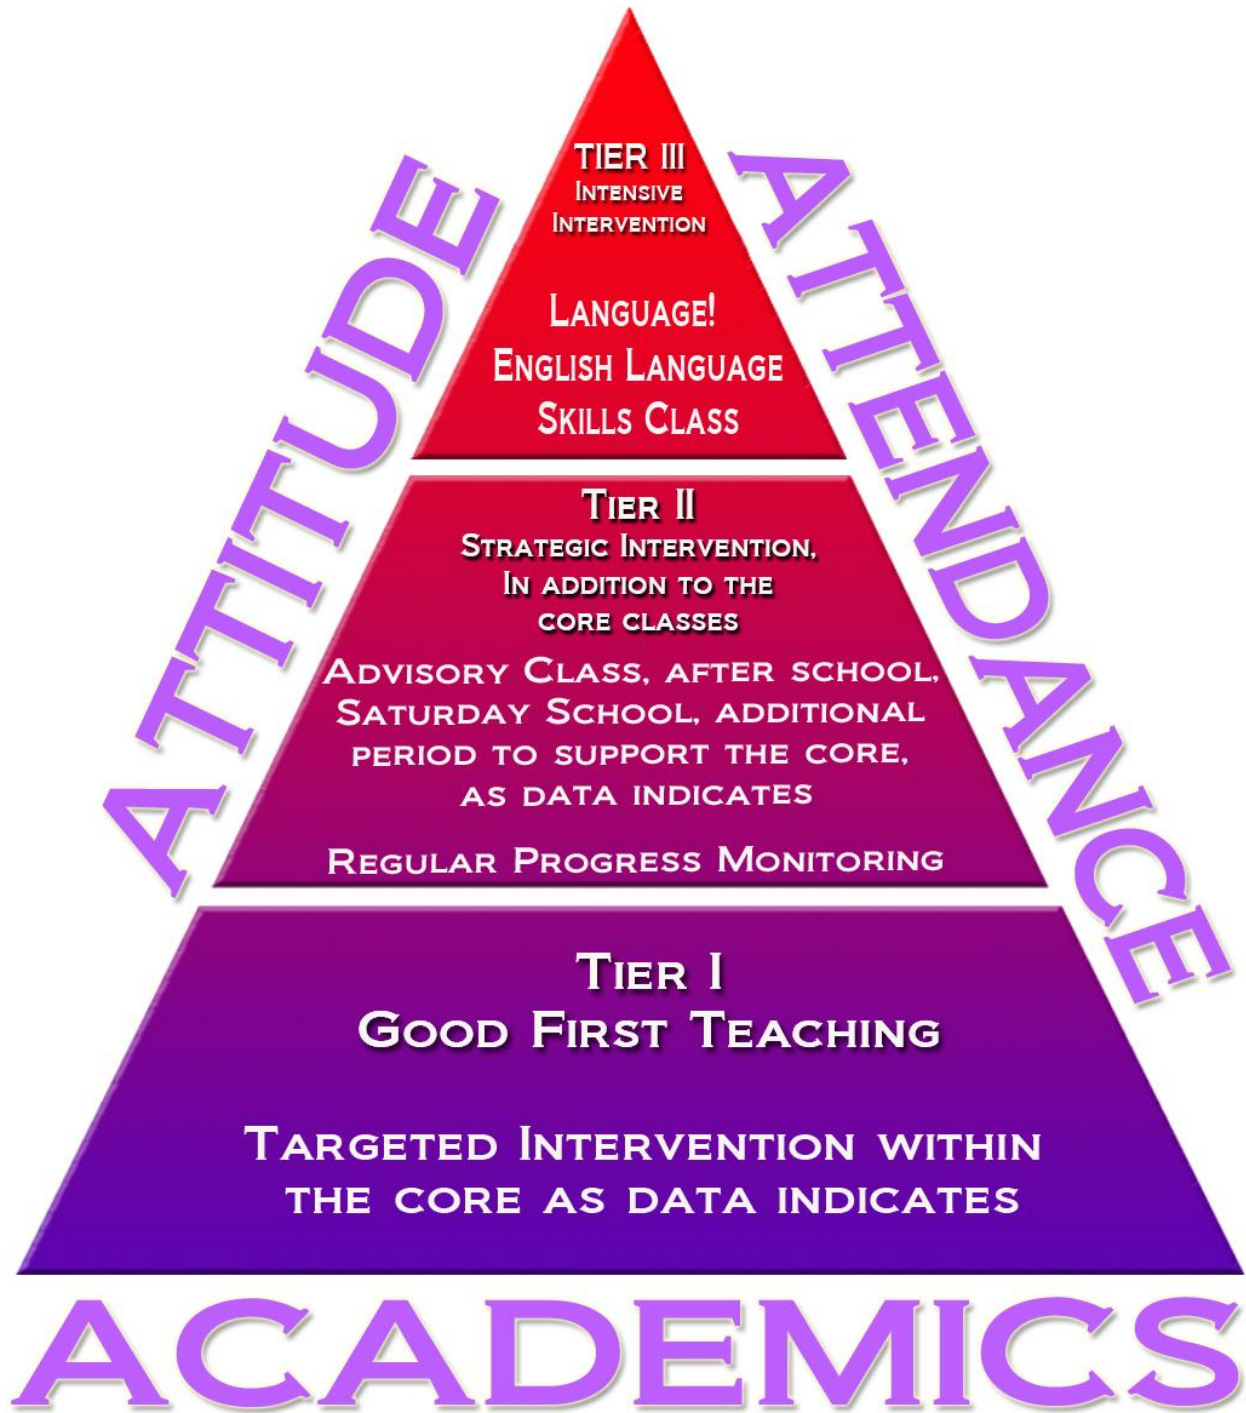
TIER III
INTENSIVE INTERVENTION

LANGUAGE!
ENGLISH LANGUAGE SKILLS CLASS

TIER II
STRATEGIC INTERVENTION, IN ADDITION TO THE CORE CLASSES

ADVISORY CLASS, AFTER SCHOOL, SATURDAY SCHOOL, ADDITIONAL PERIOD TO SUPPORT THE CORE, AS DATA INDICATES

REGULAR PROGRESS MONITORING

TIER I
GOOD FIRST TEACHING

TARGETED INTERVENTION WITHIN THE CORE AS DATA INDICATES

ATTITUDE

ATTENDANCE

ACADEMICS